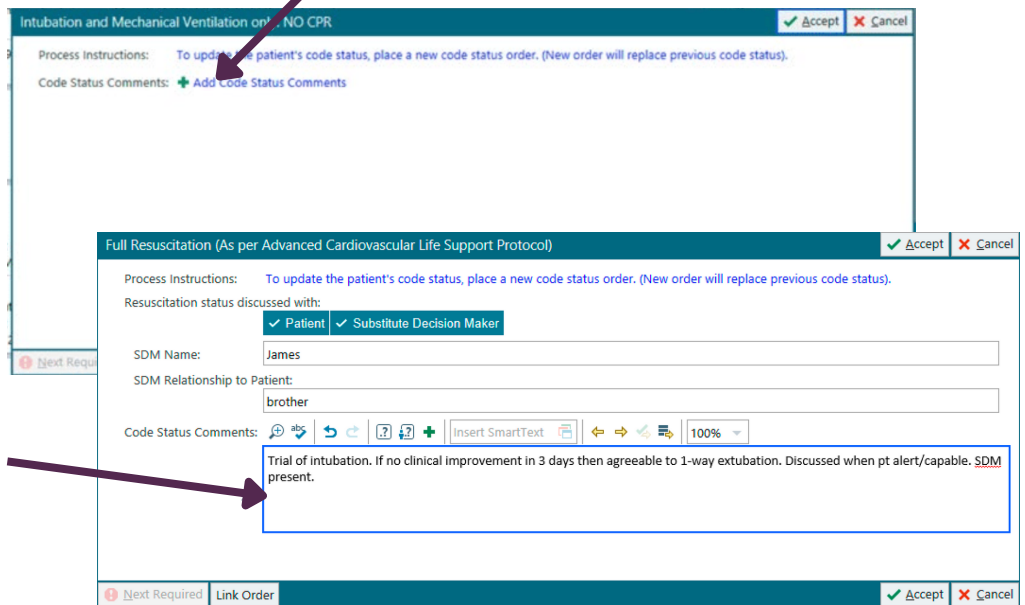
Intubation and Mechanical Ventilation on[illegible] NO CPR
Accept Cancel

Process Instructions: To update t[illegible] patient's code status, place a new code status order. (New order will replace previous code status).
Code Status Comments: Add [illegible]ode Status Comments

Next Requi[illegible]

Full Resuscitation (As per Advanced Cardiovascular Life Support Protocol)
Accept Cancel

Process Instructions: To update the patient's code status, place a new code status order. (New order will replace previous code status).
Resuscitation status discussed with:
Patient Substitute Decision Maker
SDM Name: James
SDM Relationship to Patient:
brother
Code Status Comments: Insert SmartText 100%
Trial of intubation. If no clinical improvement in 3 days then agreeable to 1-way extubation. Discussed when pt alert/capable. SDM present.

Next Required Link Order
Accept Cancel